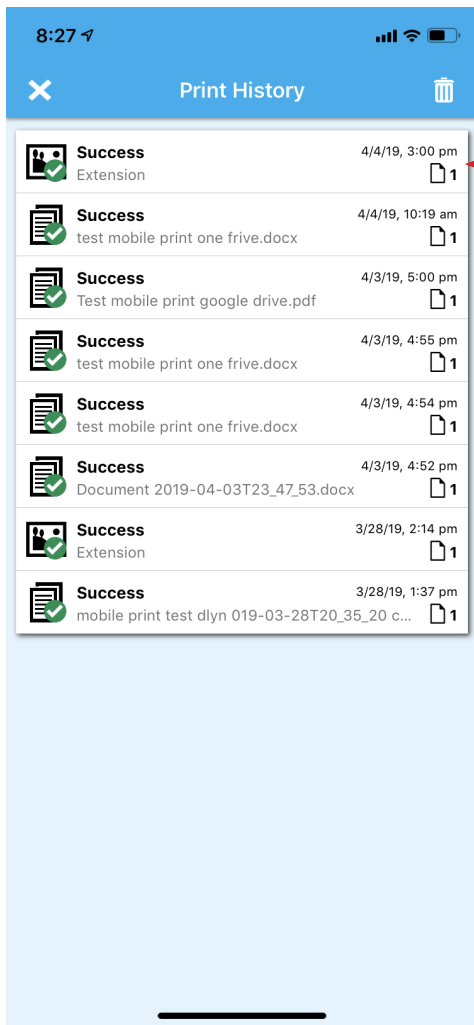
8:27

Print History

Success
Extension
4/4/19, 3:00 pm
1

Success
test mobile print one frive.docx
4/4/19, 10:19 am
1

Success
Test mobile print google drive.pdf
4/3/19, 5:00 pm
1

Success
test mobile print one frive.docx
4/3/19, 4:55 pm
1

Success
test mobile print one frive.docx
4/3/19, 4:54 pm
1

Success
Document 2019-04-03T23_47_53.docx
4/3/19, 4:52 pm
1

Success
Extension
3/28/19, 2:14 pm
1

Success
mobile print test dlyn 019-03-28T20_35_20 c...
3/28/19, 1:37 pm
1